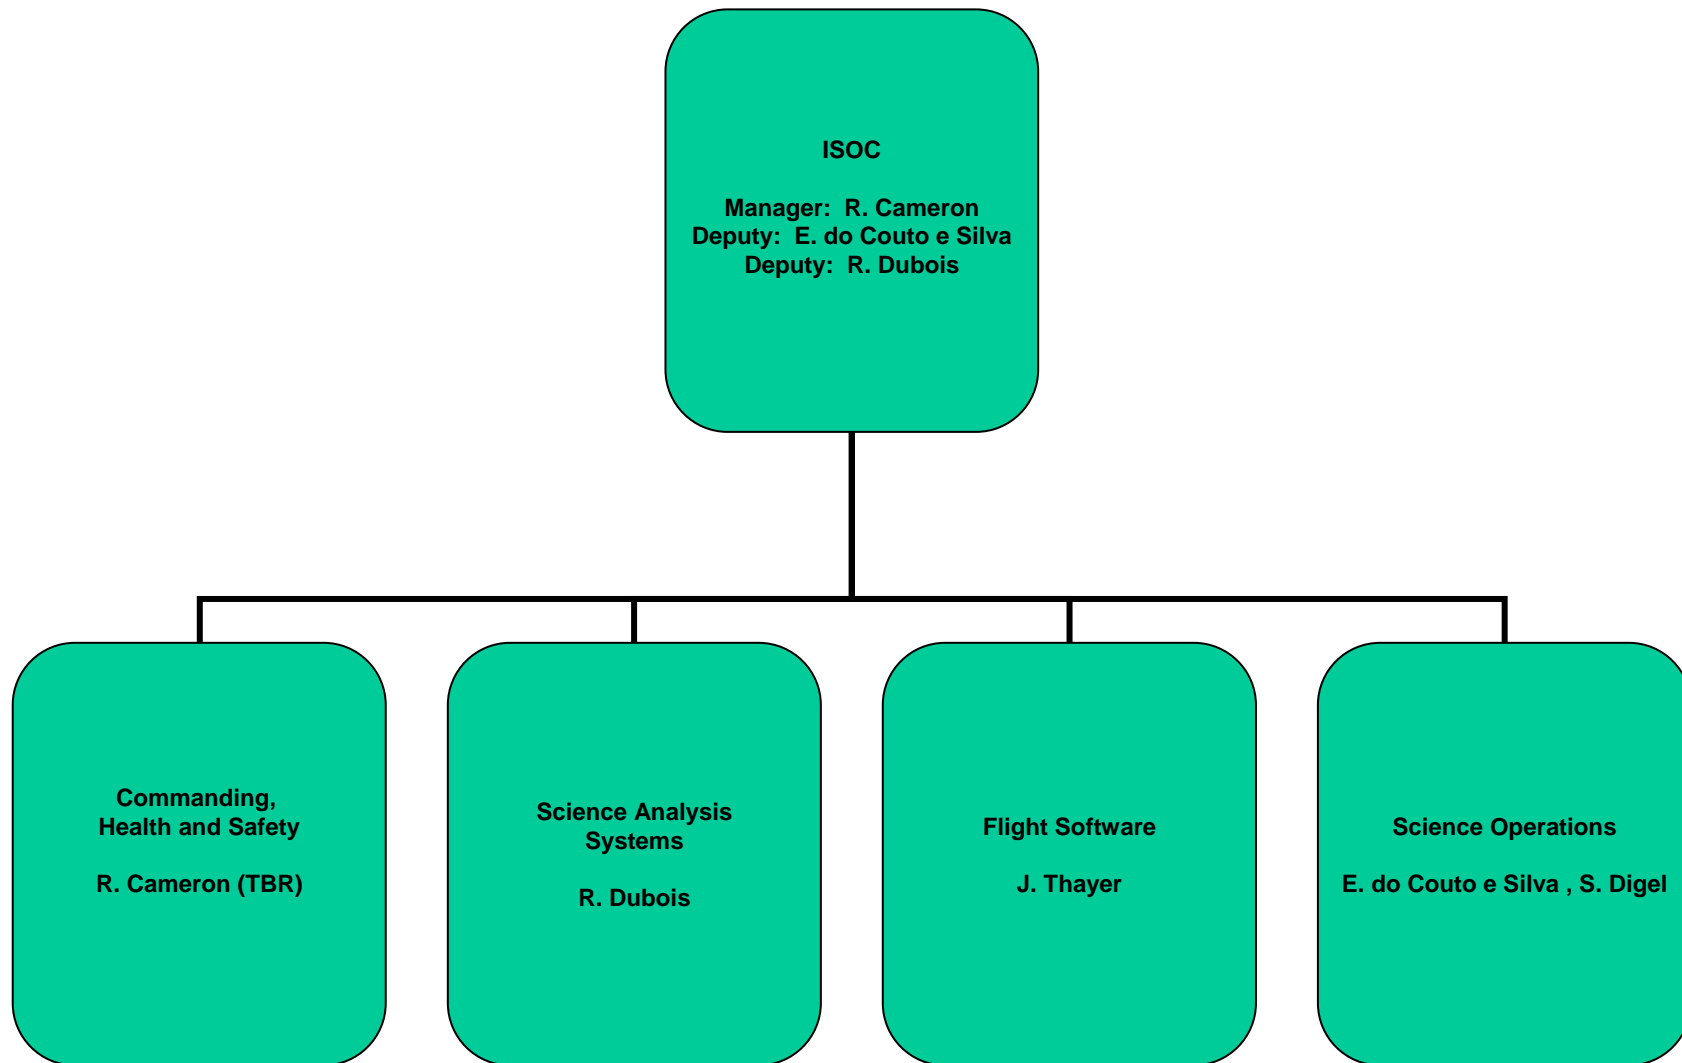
ISOC

Manager: R. Cameron
Deputy: E. do Couto e Silva
Deputy: R. Dubois

Commanding, Health and Safety

R. Cameron (TBR)

Science Analysis Systems

R. Dubois

Flight Software

J. Thayer

Science Operations

E. do Couto e Silva , S. Digel